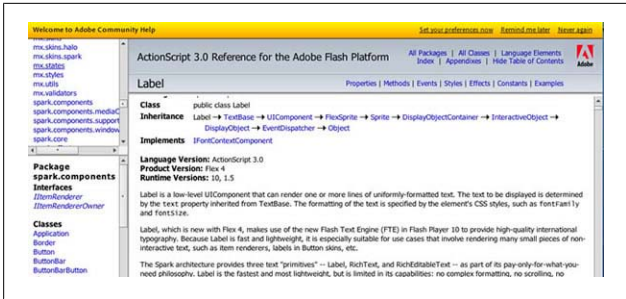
Welcome to Adobe Community Help

Set your preferences now | Remind me later | Never again

mx.skins.halo
mx.skins.spark
mx.states
mx.styles
mx.utils
mx.validators
spark.components
spark.components.mediaC
spark.components.support
spark.components.window
spark.core

Package spark.components

Interfaces
IItemRenderer
IItemRendererOwner

Classes
Application
Border
Button
ButtonBar
ButtonBarButton

ActionScript 3.0 Reference for the Adobe Flash Platform

All Packages | All Classes | Language Elements Index | Appendixes | Hide Table of Contents

Adobe

Label

Properties | Methods | Events | Styles | Effects | Constants | Examples

Class public class Label

Inheritance Label → TextBase → UIComponent → FlexSprite → Sprite → DisplayObjectContainer → InteractiveObject → DisplayObject → EventDispatcher → Object

Implements IFontContextComponent

Language Version: ActionScript 3.0
Product Version: Flex 4
Runtime Versions: 10, 1.5

Label is a low-level UIComponent that can render one or more lines of uniformly-formatted text. The text to be displayed is determined by the text property inherited from TextBase. The formatting of the text is specified by the element's CSS styles, such as fontFamily and fontSize.

Label, which is new with Flex 4, makes use of the new Flash Text Engine (FTE) in Flash Player 10 to provide high-quality international typography. Because Label is fast and lightweight, it is especially suitable for use cases that involve rendering many small pieces of non-interactive text, such as item renderers, labels in Button skins, etc.

The Spark architecture provides three text "primitives" -- Label, RichText, and RichEditableText -- as part of its pay-only-for-what-you-need philosophy. Label is the fastest and most lightweight, but is limited in its capabilities: no complex formatting, no scrolling, no